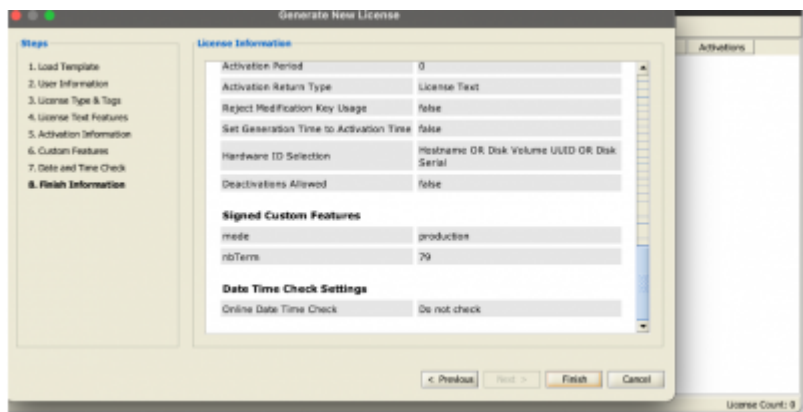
Generate New License

Steps

1. Load Template
2. User Information
3. License Type & Tags
4. License Text Features
5. Activation Information
6. Custom Features
7. Date and Time Check
8. Finish Information

License Information

| Activation Period | 0 |
|---|---|
| Activation Return Type | License Text |
| Reject Modification Key Usage | false |
| Set Generation Time to Activation Time | false |
| Hardware ID Selection | Hostname OR Disk Volume UUID OR Disk Serial |
| Deactivations Allowed | false |

Signed Custom Features

| mode | production |
|---|---|
| nbTerm | 79 |

Date Time Check Settings

| Online Date Time Check | Do not check |
|---|---|

< Previous   Next >   Finish   Cancel

Activations

License Count: 0